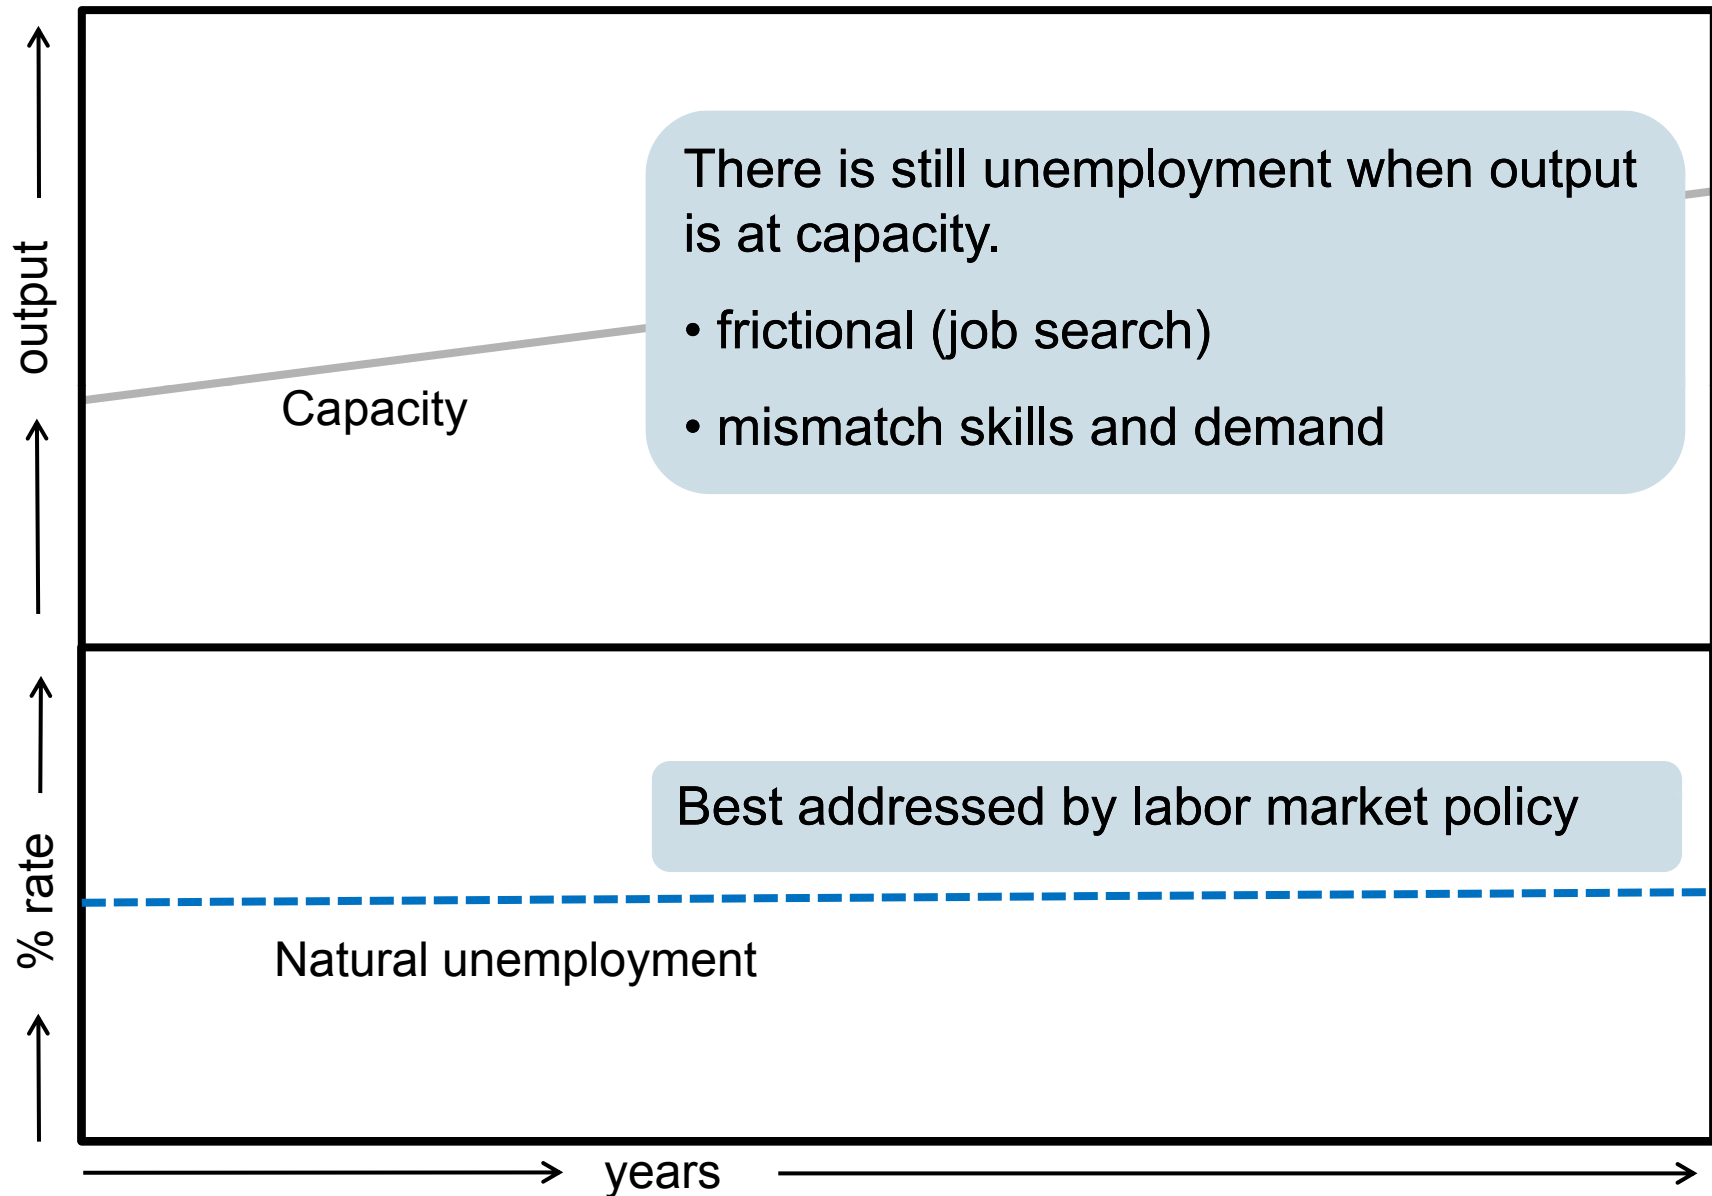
output

There is still unemployment when output is at capacity.

• frictional (job search)

• mismatch skills and demand

Capacity

% rate

Best addressed by labor market policy

Natural unemployment

years